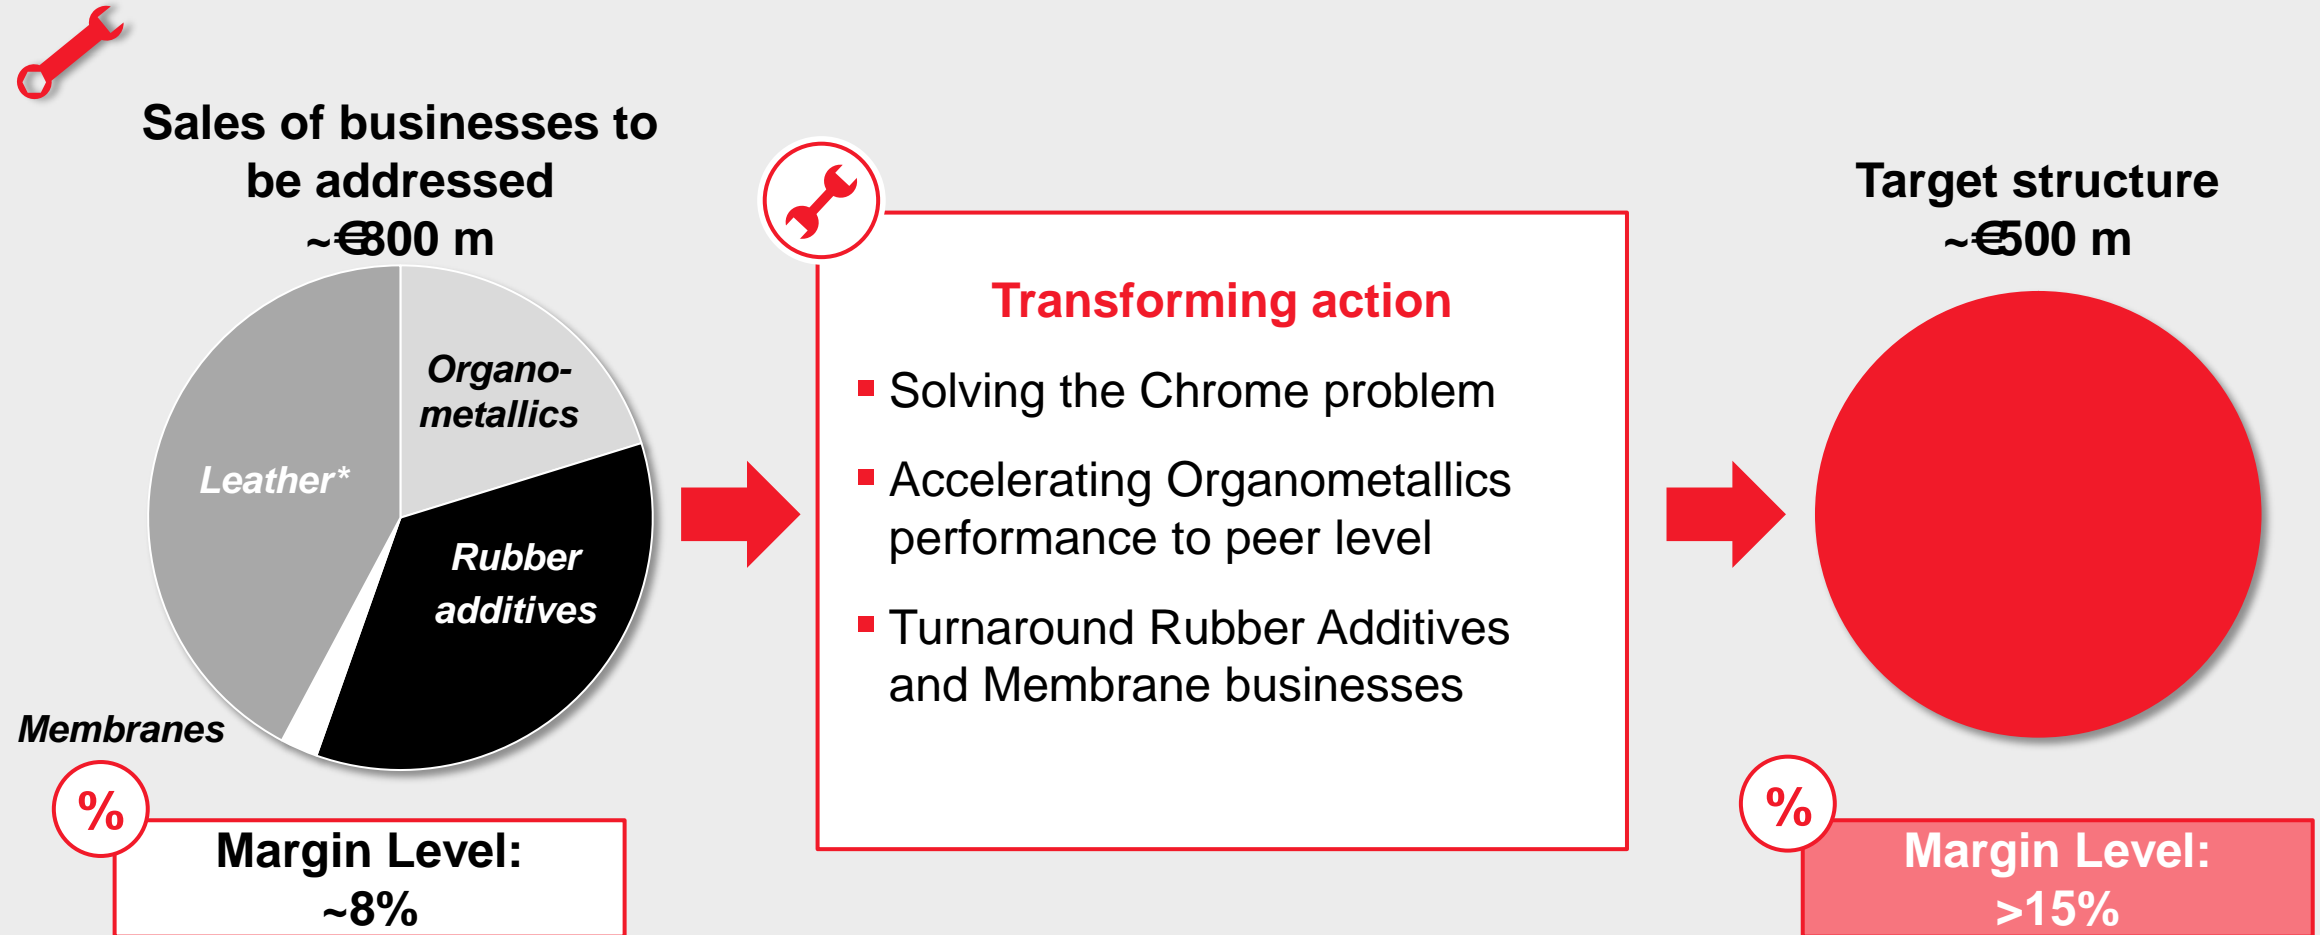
Sales of businesses to be addressed ~€800 m

Organo-metallics

Leather*

Rubber additives

Membranes

%

Margin Level: ~8%

Transforming action

▪ Solving the Chrome problem

▪ Accelerating Organometallics performance to peer level

▪ Turnaround Rubber Additives and Membrane businesses

Target structure ~€500 m

%

Margin Level: >15%